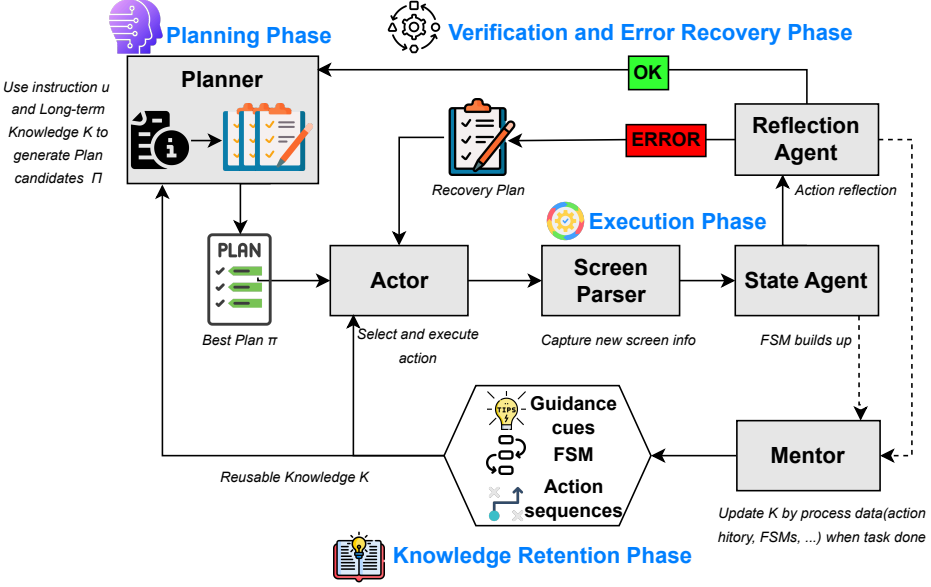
Planning Phase

Verification and Error Recovery Phase

Planner

OK

Use instruction u and Long-term Knowledge K to generate Plan candidates Π

ERROR

Reflection Agent

Recovery Plan

Action reflection

Execution Phase

PLAN

Actor

Screen Parser

State Agent

Best Plan π

Select and execute action

Capture new screen info

FSM builds up

TIPS

Guidance cues

FSM

Action sequences

Mentor

Reusable Knowledge K

Update K by process data(action hitory, FSMs, ...) when task done

Knowledge Retention Phase